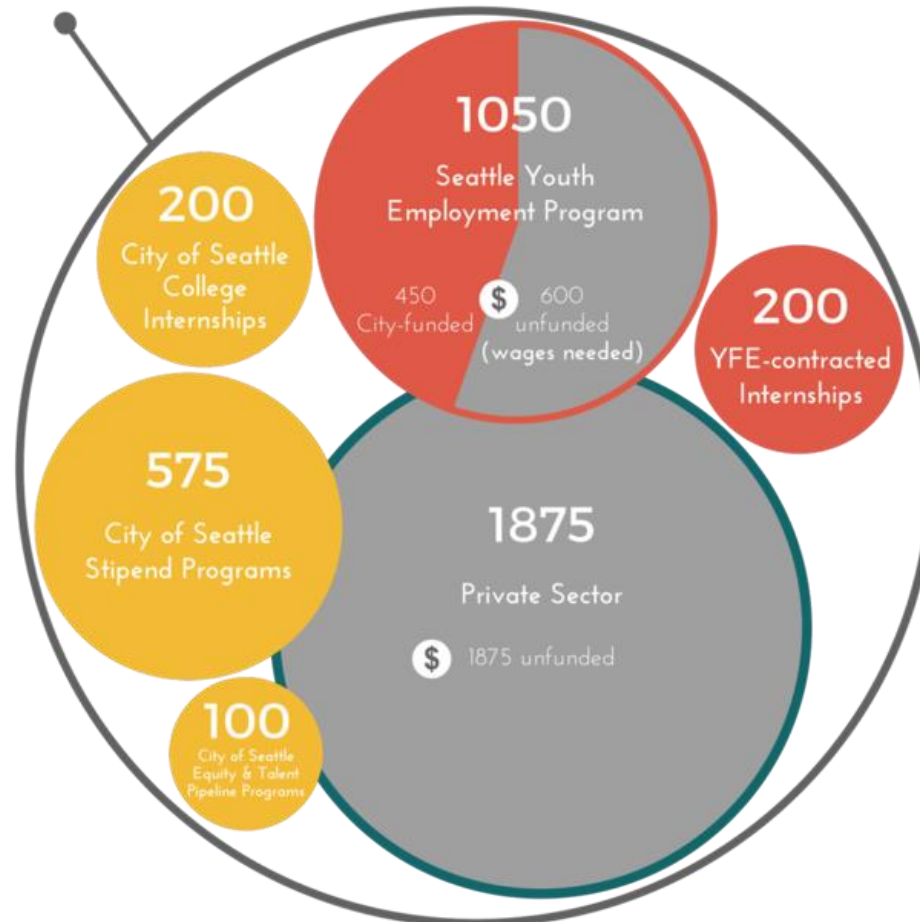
1050
Seattle Youth Employment Program

450 City-funded $ 600 unfunded (wages needed)

200
City of Seattle College Internships

200
YFE-contracted Internships

575
City of Seattle Stipend Programs

1875
Private Sector
$ 1875 unfunded

100
City of Seattle Equity & Talent Pipeline Programs